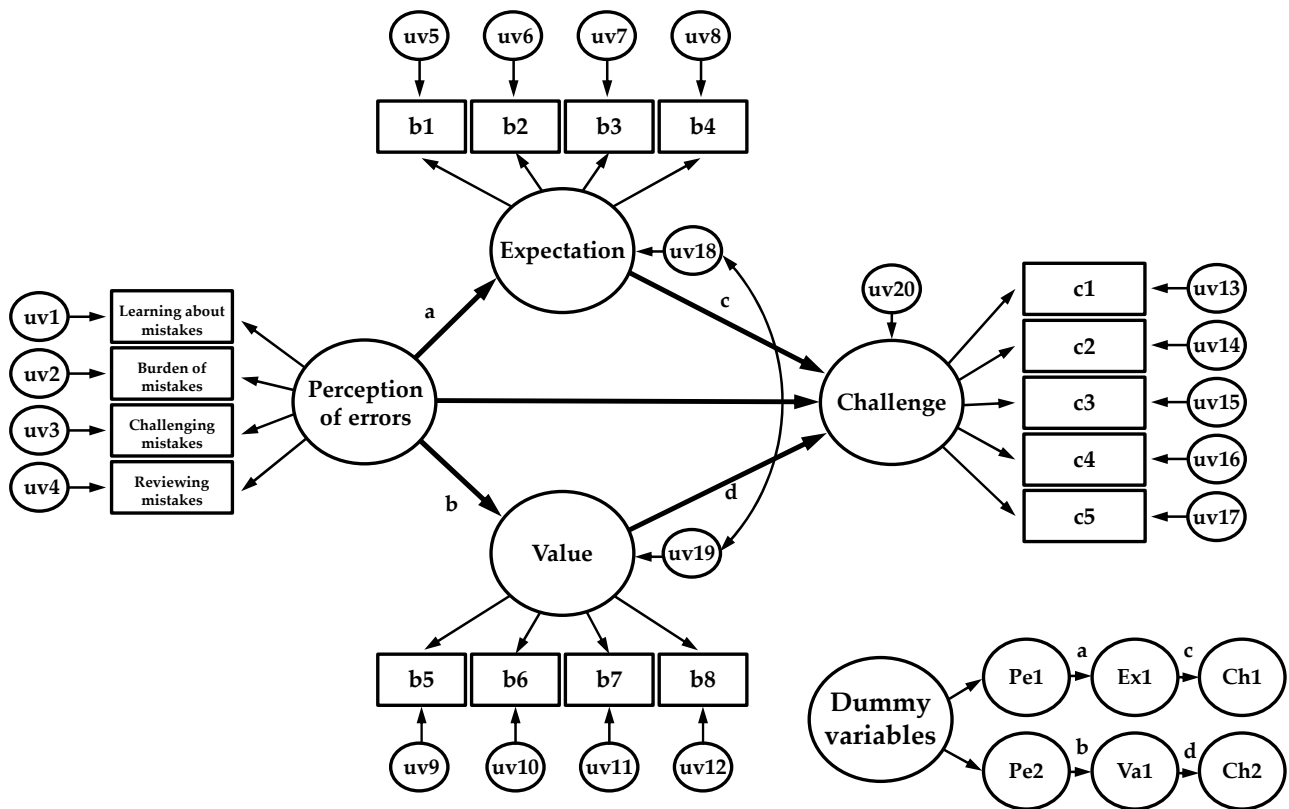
uv5 uv6 uv7 uv8

b1 b2 b3 b4

Expectation

uv18

uv20

c1 uv13

c2 uv14

c3 uv15

c4 uv16

c5 uv17

Challenge

c

d

a

b

uv1 Learning about mistakes

uv2 Burden of mistakes

uv3 Challenging mistakes

uv4 Reviewing mistakes

Perception of errors

Value

uv19

b5 b6 b7 b8

uv9 uv10 uv11 uv12

Dummy variables

Pe1 a Ex1 c Ch1

Pe2 b Va1 d Ch2